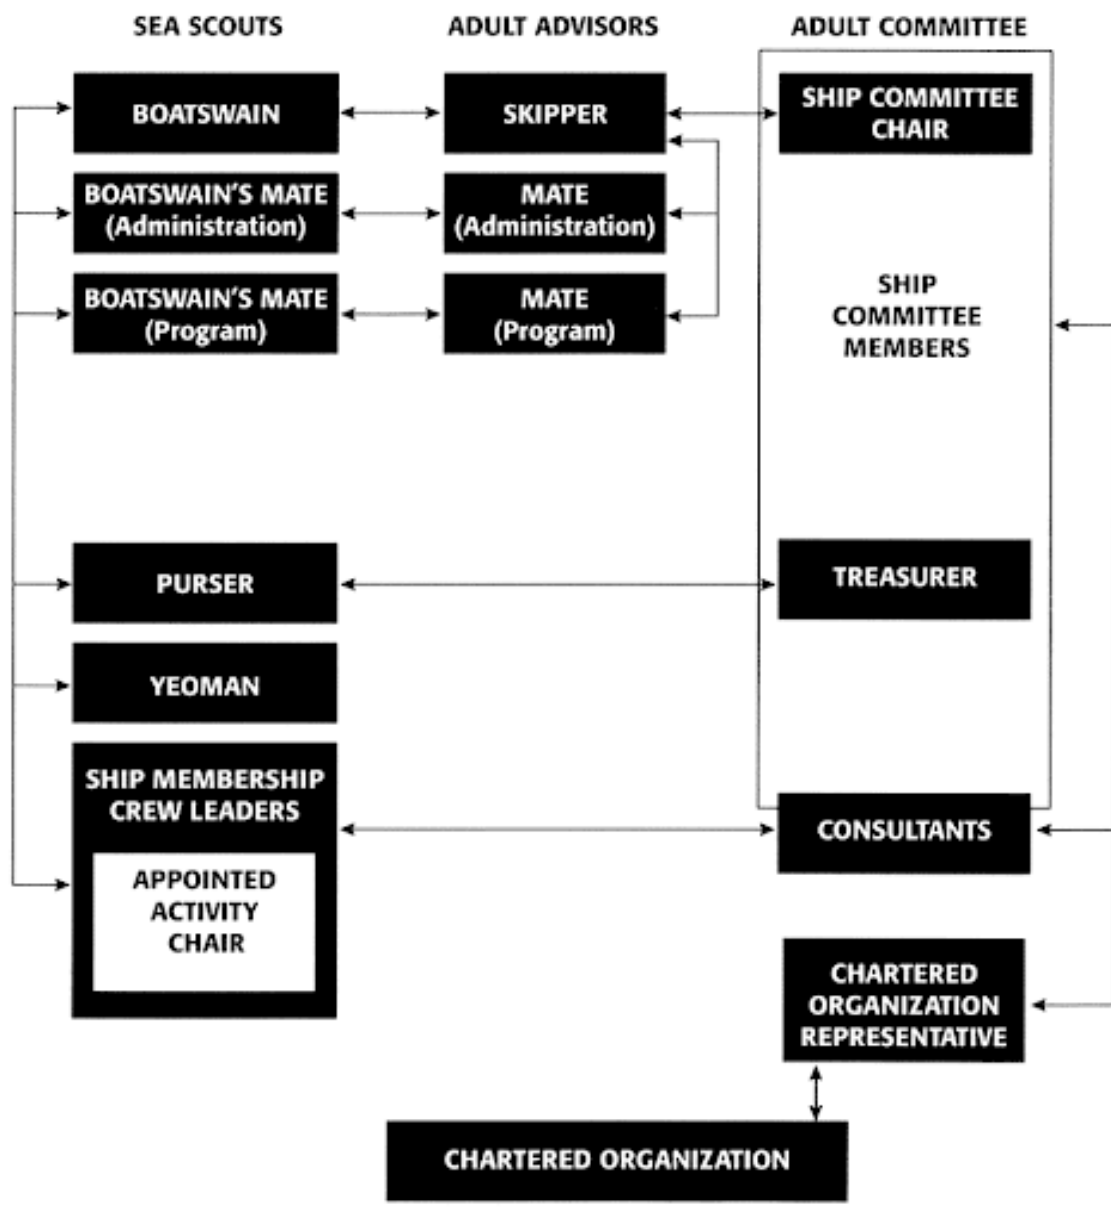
SEA SCOUTS

ADULT ADVISORS

ADULT COMMITTEE

BOATSWAIN

SKIPPER

SHIP COMMITTEE CHAIR

BOATSWAIN'S MATE (Administration)

MATE (Administration)

BOATSWAIN'S MATE (Program)

MATE (Program)

SHIP COMMITTEE MEMBERS

PURSER

TREASURER

YEOMAN

SHIP MEMBERSHIP CREW LEADERS

APPOINTED ACTIVITY CHAIR

CONSULTANTS

CHARTERED ORGANIZATION REPRESENTATIVE

CHARTERED ORGANIZATION